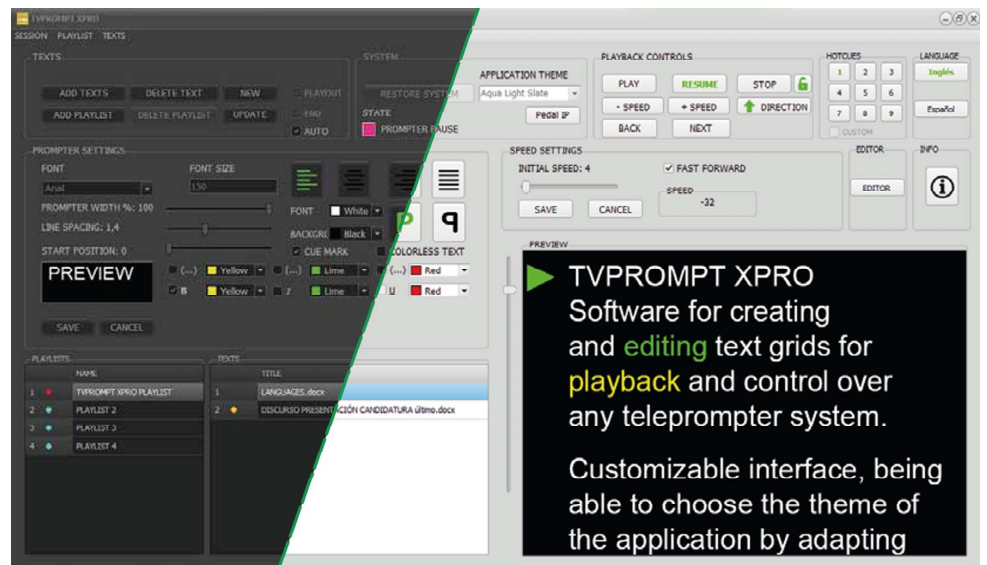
TVPROMPT XPRO

SESSION PLAYLIST TEXTS

TEXTS

ADD TEXTS DELETE TEXT NEW PLAYOUT

ADD PLAYLIST DELETE PLAYLIST UPDATE END

AUTO

SYSTEM

RESTORE SYSTEM

STATE

PROMPTER PAUSE

APPLICATION THEME

Aqua Light Slate

Pedal IP

PLAYBACK CONTROLS

PLAY RESUME STOP

- SPEED + SPEED DIRECTION

BACK NEXT

HOTCUES

1 2 3

4 5 6

7 8 9

CUSTOM

LANGUAGE

Inglés

Español

PROMPTER SETTINGS

FONT FONT SIZE

Arial 150

PROMPTER WIDTH %: 100

LINE SPACING: 1,4

START POSITION: 0

FONT White

BACKGRO Black

CUE MARK COLORLESS TEXT

PREVIEW

(...) Yellow (...) Lime (...) Red

B Yellow I Lime U Red

SAVE CANCEL

SPEED SETTINGS

INITIAL SPEED: 4

FAST FORWARD

SPEED

-32

SAVE CANCEL

EDITOR

EDITOR

INFO

PLAYLISTS

NAME

1 TVPROMPT XPRO PLAYLIST

2 PLAYLIST 2

3 PLAYLIST 3

4 PLAYLIST 4

TEXTS

TITLE

1 LANGUAGES.docx

2 DISCURSO PRESENTACIÓN CANDIDATURA último.docx

PREVIEW

TVPROMPT XPRO Software for creating and editing text grids for playback and control over any teleprompter system.

Customizable interface, being able to choose the theme of the application by adapting